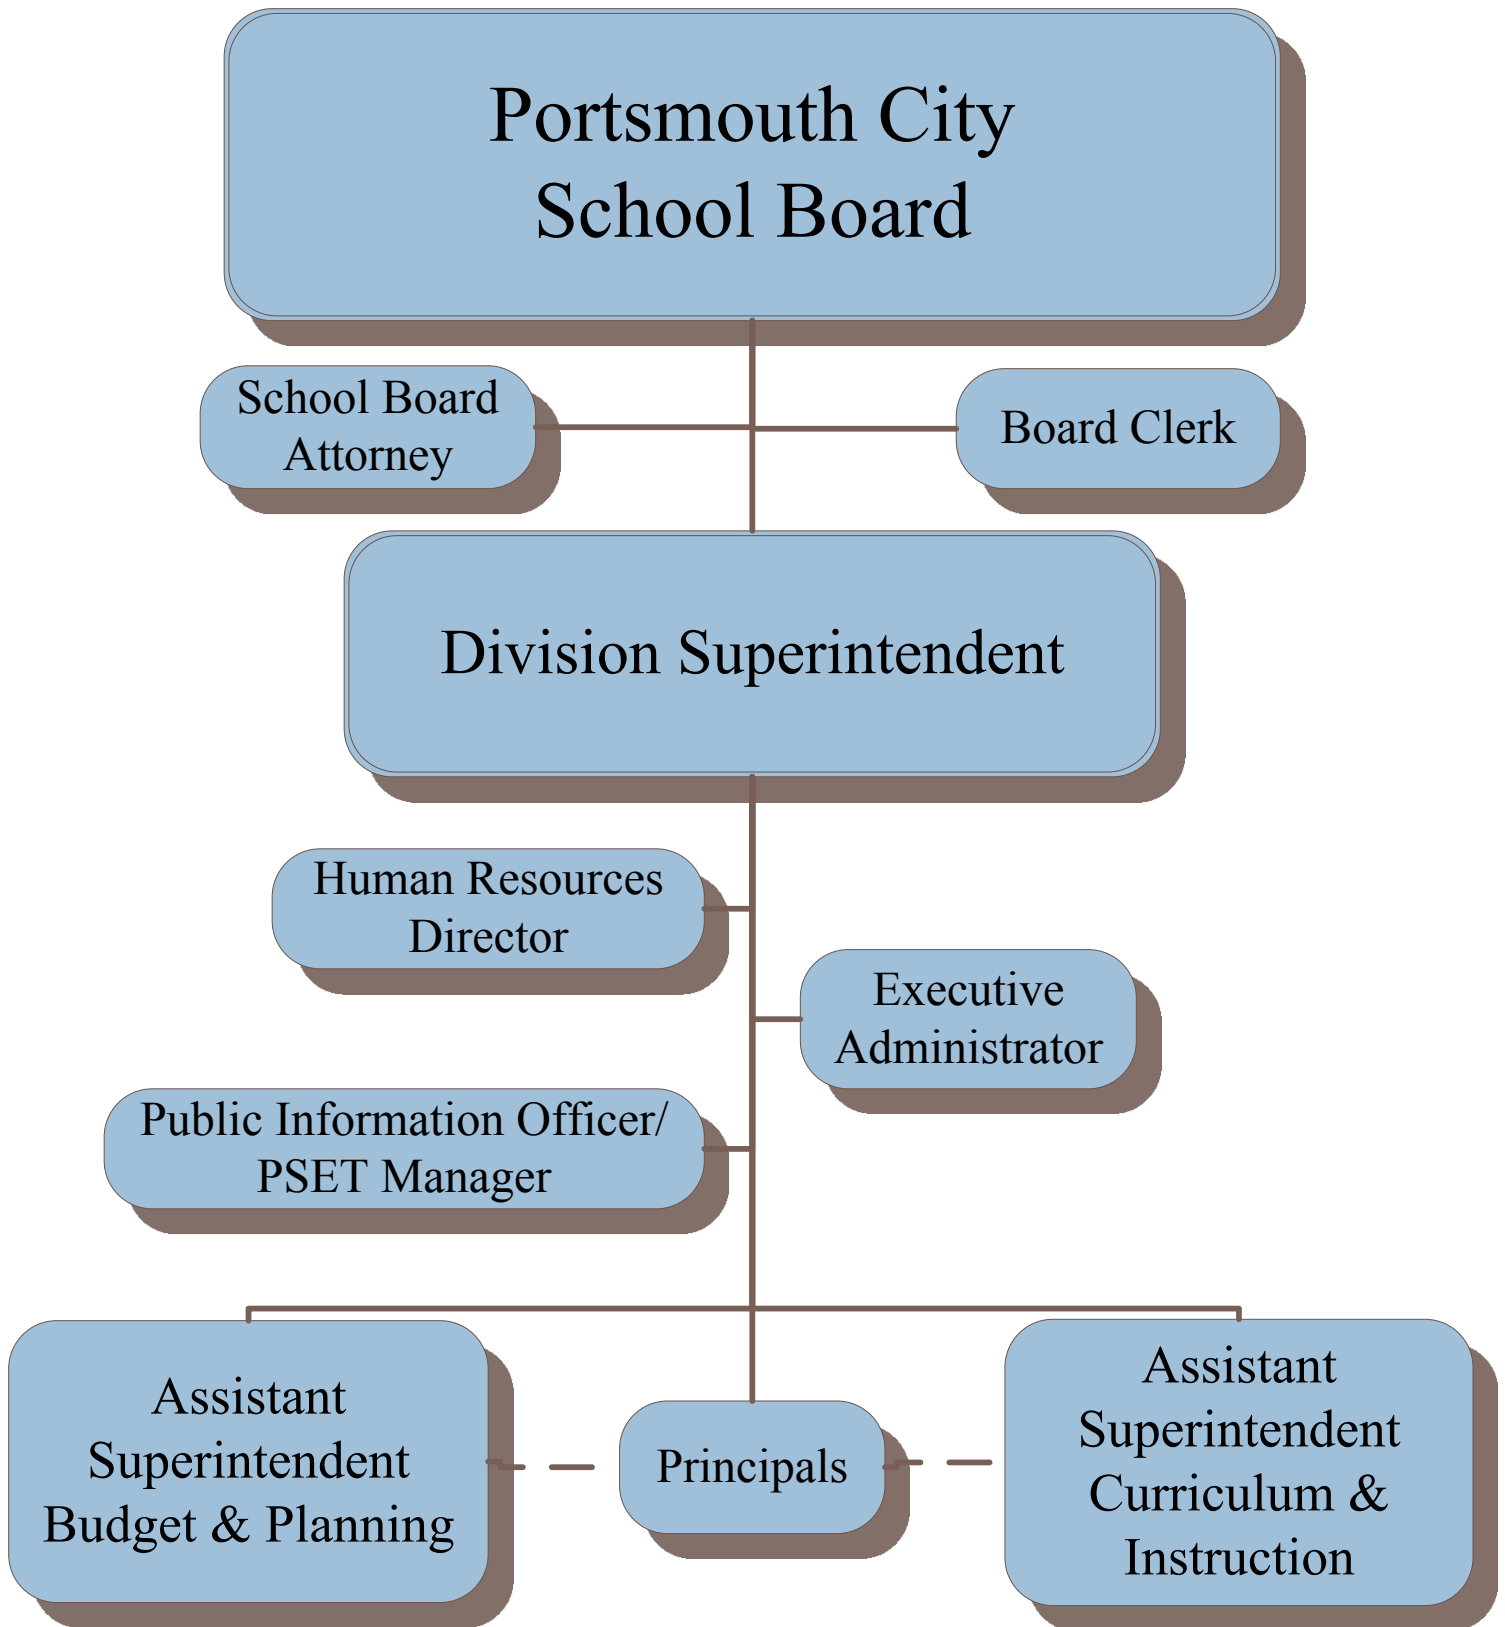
Portsmouth City School Board

School Board Attorney

Board Clerk

Division Superintendent

Human Resources Director

Executive Administrator

Public Information Officer/ PSET Manager

Assistant Superintendent Budget & Planning

Principals

Assistant Superintendent Curriculum & Instruction